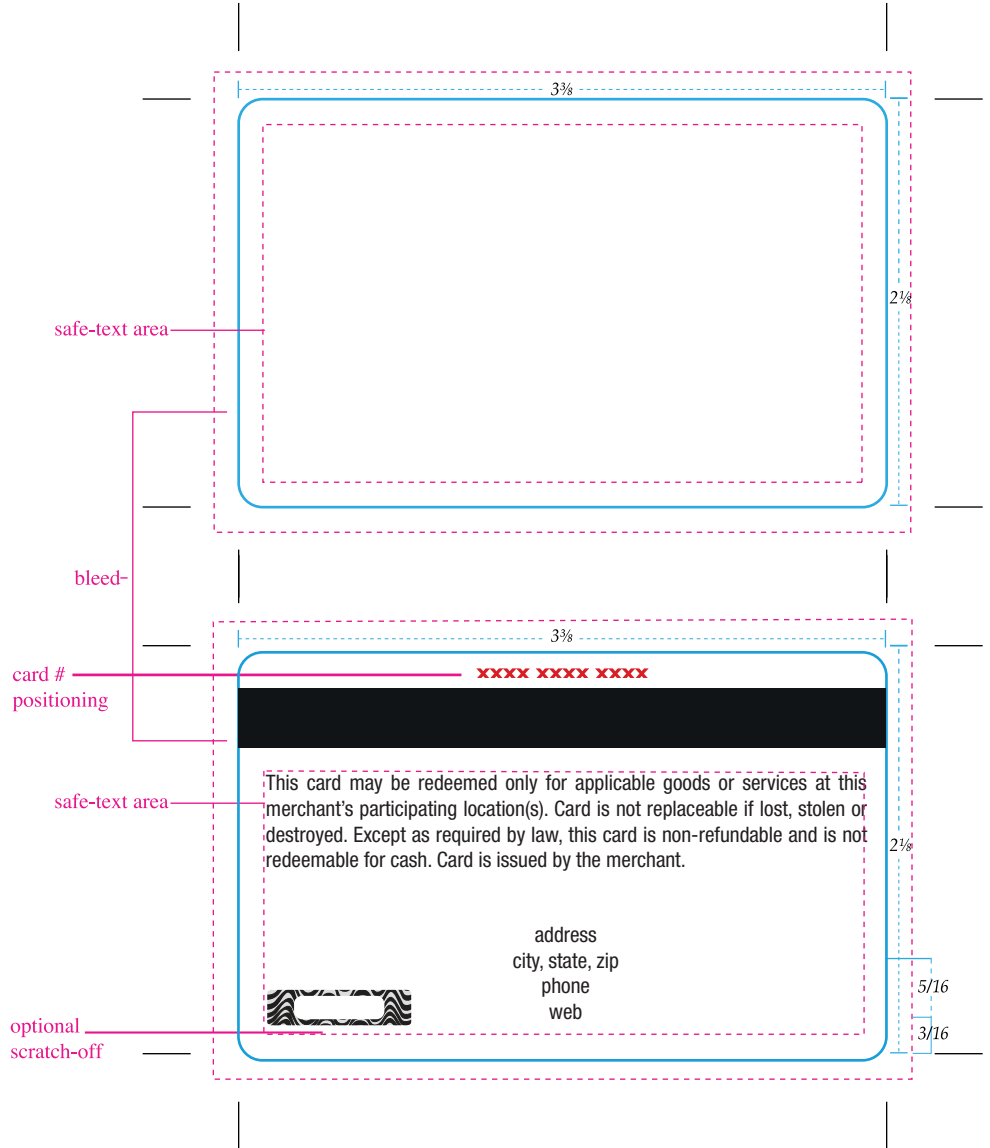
$3\frac{3}{8}$

$2\frac{1}{8}$

safe-text area

bleed

$3\frac{3}{8}$

card #
positioning

xxxx xxxx xxxx

safe-text area

This card may be redeemed only for applicable goods or services at this merchant's participating location(s). Card is not replaceable if lost, stolen or destroyed. Except as required by law, this card is non-refundable and is not redeemable for cash. Card is issued by the merchant.

$2\frac{1}{8}$

address
city, state, zip
phone
web

5/16

3/16

optional
scratch-off